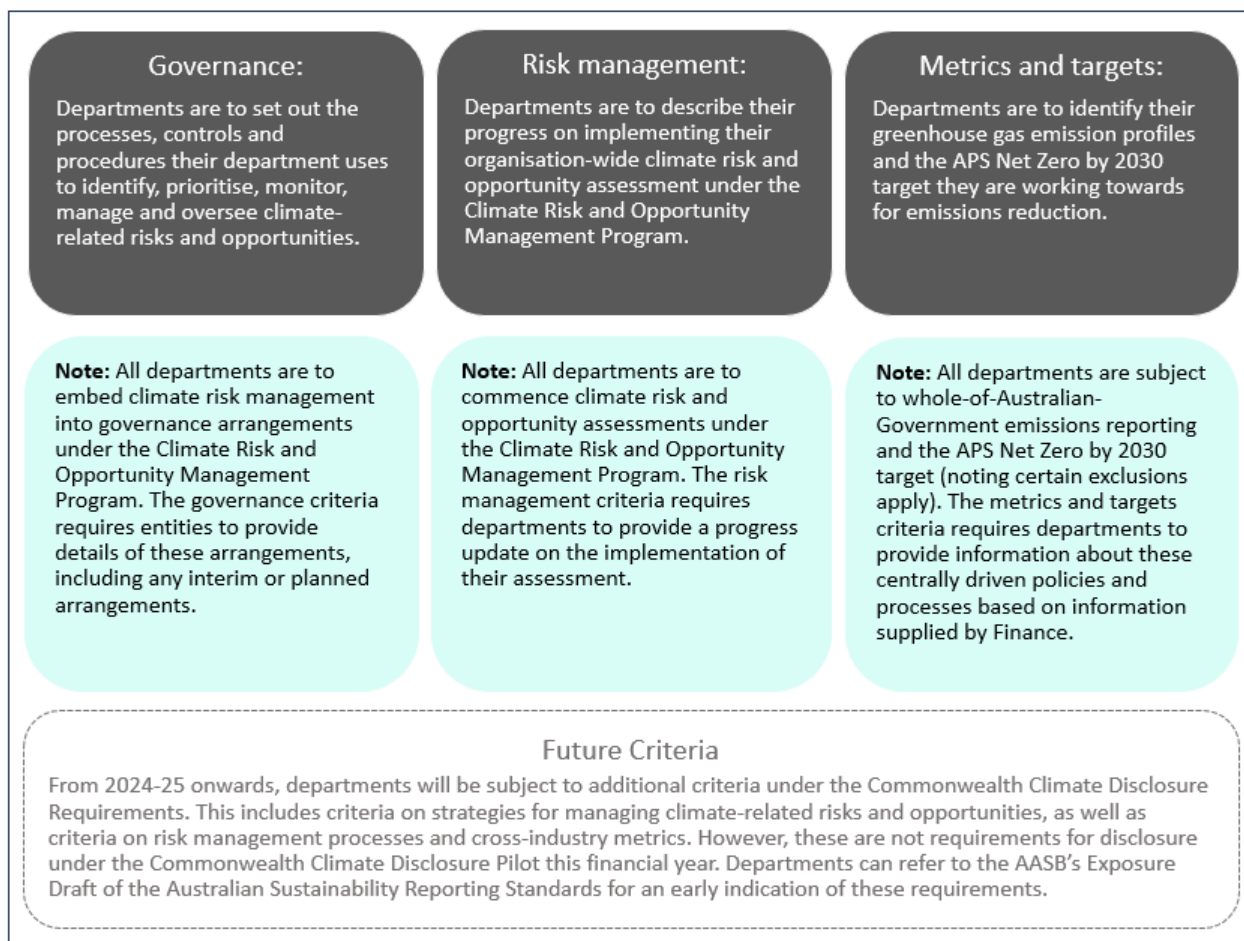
Governance:

Departments are to set out the processes, controls and procedures their department uses to identify, prioritise, monitor, manage and oversee climate-related risks and opportunities.

Risk management:

Departments are to describe their progress on implementing their organisation-wide climate risk and opportunity assessment under the Climate Risk and Opportunity Management Program.

Metrics and targets:

Departments are to identify their greenhouse gas emission profiles and the APS Net Zero by 2030 target they are working towards for emissions reduction.

**Note:** All departments are to embed climate risk management into governance arrangements under the Climate Risk and Opportunity Management Program. The governance criteria requires entities to provide details of these arrangements, including any interim or planned arrangements.

**Note:** All departments are to commence climate risk and opportunity assessments under the Climate Risk and Opportunity Management Program. The risk management criteria requires departments to provide a progress update on the implementation of their assessment.

**Note:** All departments are subject to whole-of-Australian-Government emissions reporting and the APS Net Zero by 2030 target (noting certain exclusions apply). The metrics and targets criteria requires departments to provide information about these centrally driven policies and processes based on information supplied by Finance.

Future Criteria

From 2024-25 onwards, departments will be subject to additional criteria under the Commonwealth Climate Disclosure Requirements. This includes criteria on strategies for managing climate-related risks and opportunities, as well as criteria on risk management processes and cross-industry metrics. However, these are not requirements for disclosure under the Commonwealth Climate Disclosure Pilot this financial year. Departments can refer to the AASB's Exposure Draft of the Australian Sustainability Reporting Standards for an early indication of these requirements.